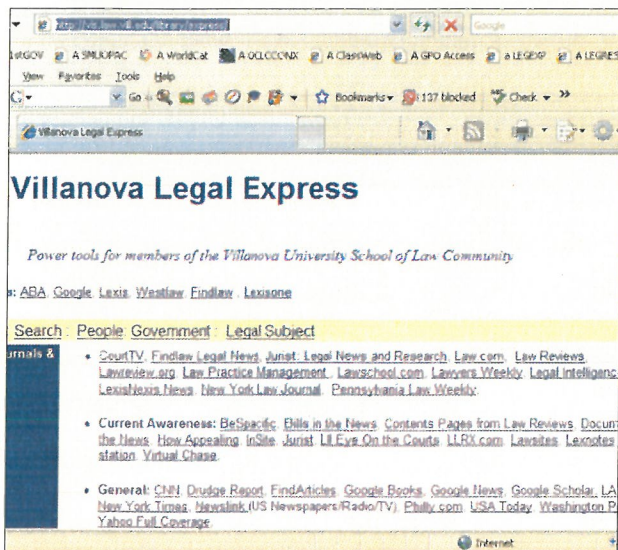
http://vls.law.vill.edu/library/express/

Google

1stGOV A SMUOPAC A WorldCat A OCLCCONX A ClassWeb A GPO Access a LEGIS a LEGRES

View Favorites Tools Help

Go Bookmarks 137 blocked Check »

Villanova Legal Express

Villanova Legal Express

Power tools for members of the Villanova University School of Law Community

s: ABA Google Lexis Westlaw Findlaw Lexisone

Search : People Government : Legal Subject

urnals &

• CourtTV Findlaw Legal News Jurist: Legal News and Research Law.com Law Reviews Lawreview.org Law Practice Management Lawschool.com Lawyers Weekly Legal Intelligenc LexisNexis News New York Law Journal Pennsylvania Law Weekly

• Current Awareness: BeSpacific Bills in the News Contents Pages from Law Reviews Docum the News How Appealing InSite Jurist Lil Eye On the Courts LLRX.com Lawsites Lexnotes station Virtual Chase

• General: CNN Drudge Report FindArticles Google Books Google News Google Scholar LA New York Times Newslink (US Newspapers/Radio/TV) Philly.com USA Today Washington P Yahoo Full Coverage

Internet